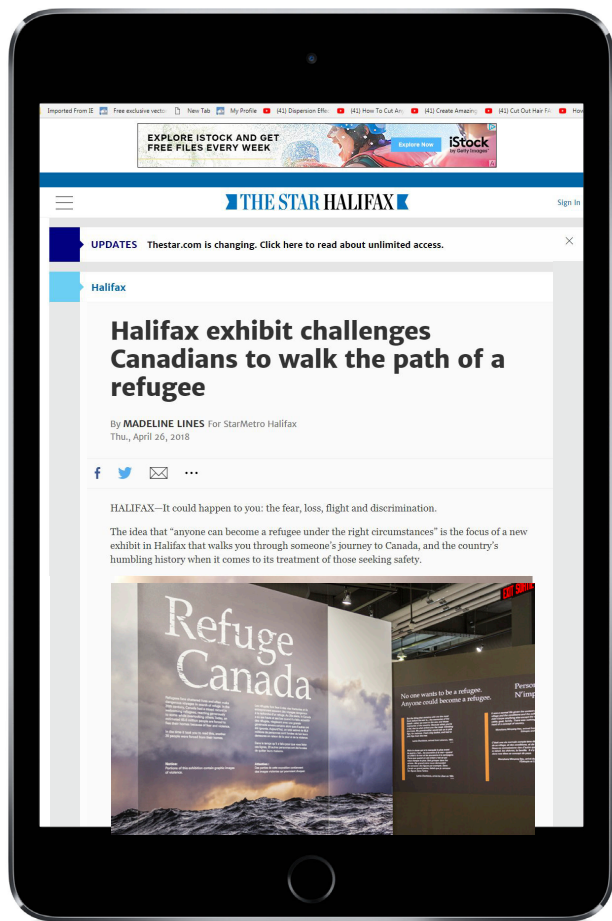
Imported From IE   Free exclusive vecto   New Tab   My Profile   (41) Dispersion Effe   (41) How To Cut An   (41) Create Amazing   (41) Cut Out Hair Fr   How

EXPLORE ISTOCK AND GET FREE FILES EVERY WEEK   Explore Now   iStock by Getty Images

THE STAR HALIFAX

Sign In

UPDATES   Thestar.com is changing. Click here to read about unlimited access.

Halifax

Halifax exhibit challenges Canadians to walk the path of a refugee

By MADELINE LINES For StarMetro Halifax
Thu., April 26, 2018

HALIFAX—It could happen to you: the fear, loss, flight and discrimination.

The idea that "anyone can become a refugee under the right circumstances" is the focus of a new exhibit in Halifax that walks you through someone's journey to Canada, and the country's humbling history when it comes to its treatment of those seeking safety.

Refuge Canada

No one wants to be a refugee. Anyone could become a refugee.

Person N'imp

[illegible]